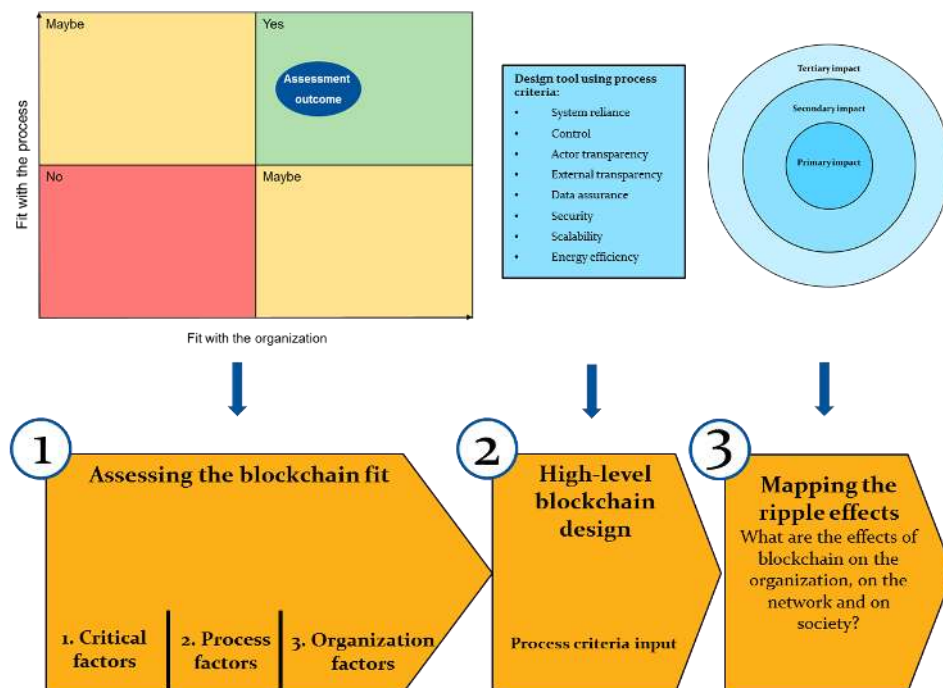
Maybe

Yes

Assessment outcome

No

Maybe

Fit with the process

Fit with the organization

Design tool using process criteria:

- System reliance
- Control
- Actor transparency
- External transparency
- Data assurance
- Security
- Scalability
- Energy efficiency

Tertiary impact

Secondary impact

Primary impact

1

Assessing the blockchain fit

1. Critical factors

2. Process factors

3. Organization factors

2

High-level blockchain design

Process criteria input

3

Mapping the ripple effects

What are the effects of blockchain on the organization, on the network and on society?